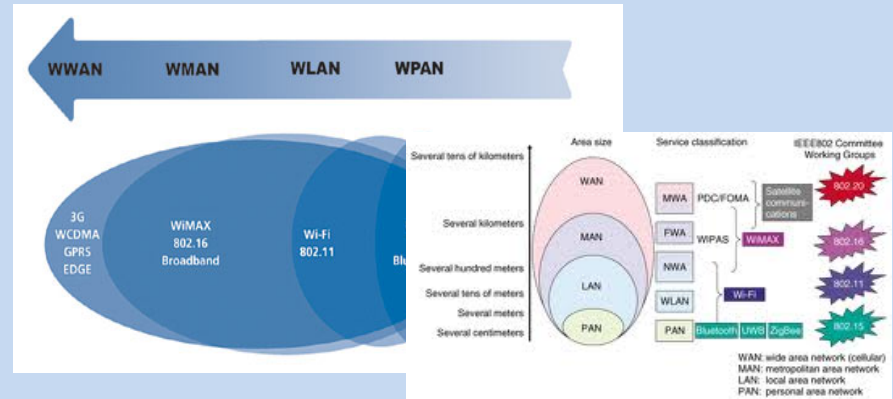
WWAN WMAN WLAN WPAN

3G
WCDMA
GPRS
EDGE

WiMAX
802.16
Broadband

Wi-Fi
802.11

Blu

Area size

Service classification

IEEE802 Committee Working Groups

Several tens of kilometers

Several kilometers

Several hundred meters

Several tens of meters

Several meters

Several centimeters

WAN

MAN

LAN

PAN

MWA

PDC/FOMA

Satellite communications

802.20

FWA

WIPAS

WiMAX

802.16

NWA

802.11

WLAN

Wi-Fi

PAN

Bluetooth

UWB

ZigBee

802.15

WAN: wide area network (cellular)
MAN: metropolitan area network
LAN: local area network
PAN: personal area network